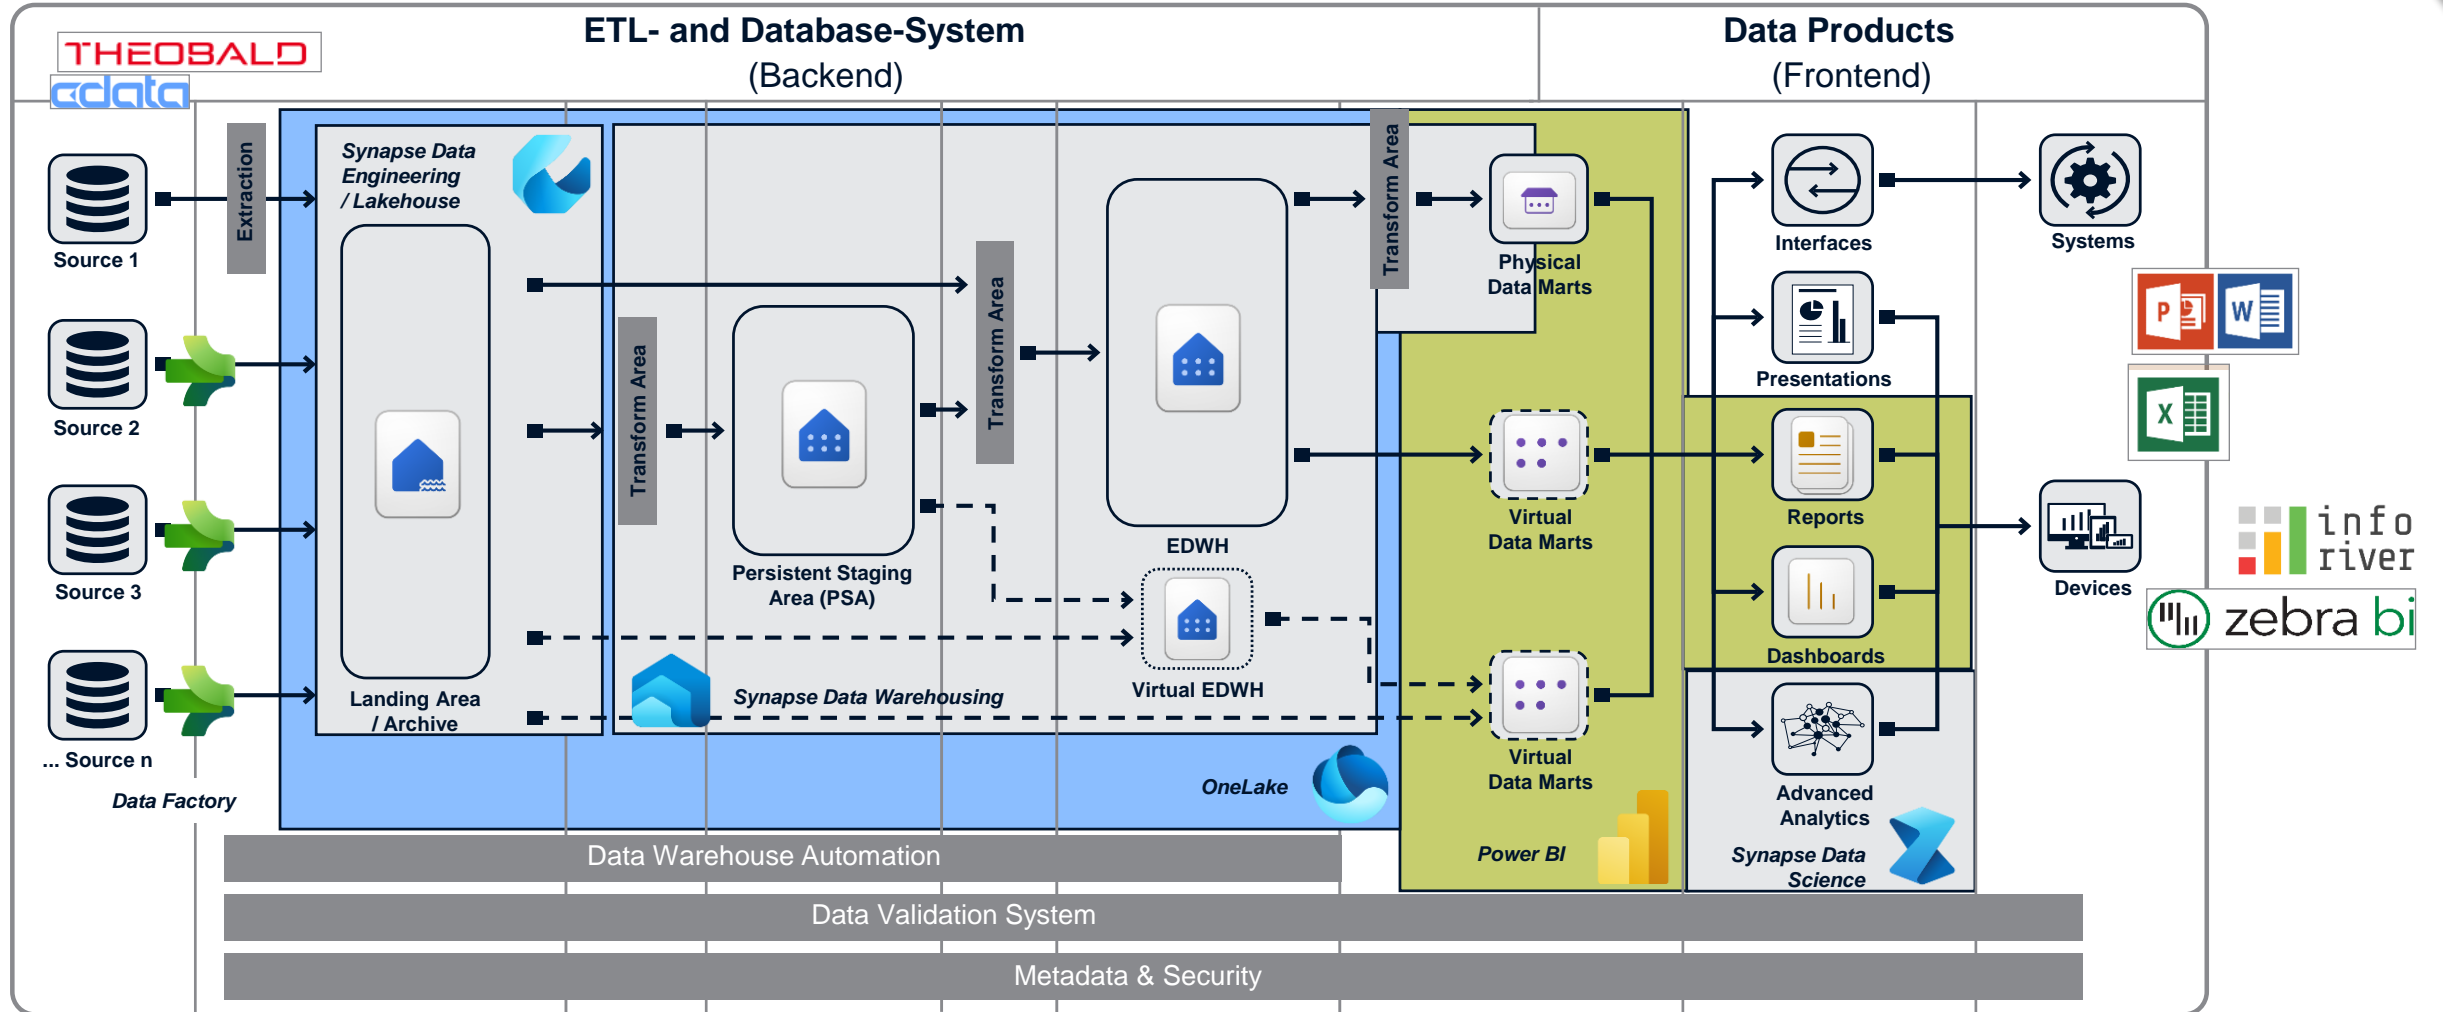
THEOBALD
cdata

ETL- and Database-System
(Backend)

Data Products
(Frontend)

Source 1
Source 2
Source 3
... Source n
Data Factory

Extraction

Synapse Data Engineering / Lakehouse

Landing Area / Archive

Transform Area

Persistent Staging Area (PSA)

Transform Area

EDWH

Virtual EDWH

Synapse Data Warehousing

OneLake

Transform Area

Physical Data Marts

Virtual Data Marts

Virtual Data Marts

Power BI

Interfaces
Presentations
Reports
Dashboards
Advanced Analytics
Synapse Data Science

Systems
Devices

info river
zebra bi

Data Warehouse Automation
Data Validation System
Metadata & Security